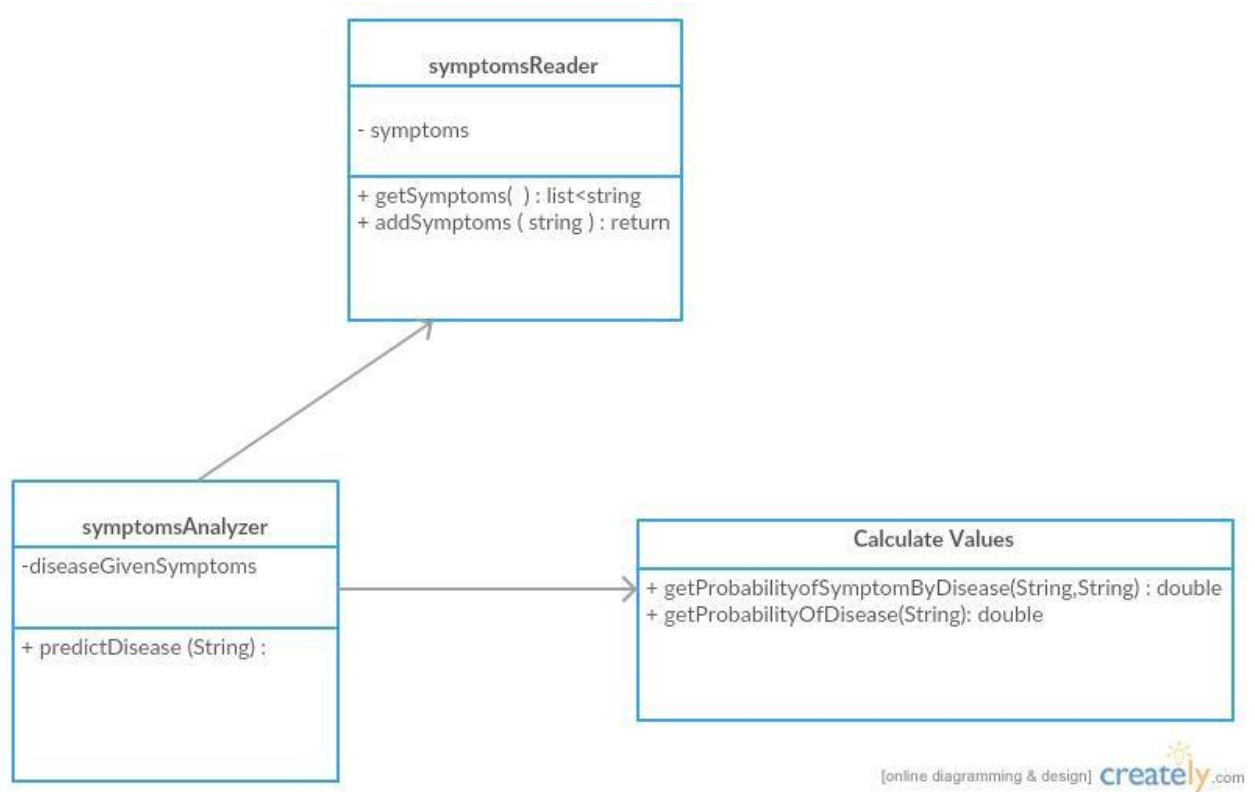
symptomsReader

- symptoms

+ getSymptoms( ) : list<string
+ addSymptoms ( string ) : return

symptomsAnalyzer

-diseaseGivenSymptoms

+ predictDisease (String) :

Calculate Values

+ getProbabilityofSymptomByDisease(String,String) : double
+ getProbabilityOfDisease(String): double

[online diagramming & design] creately.com